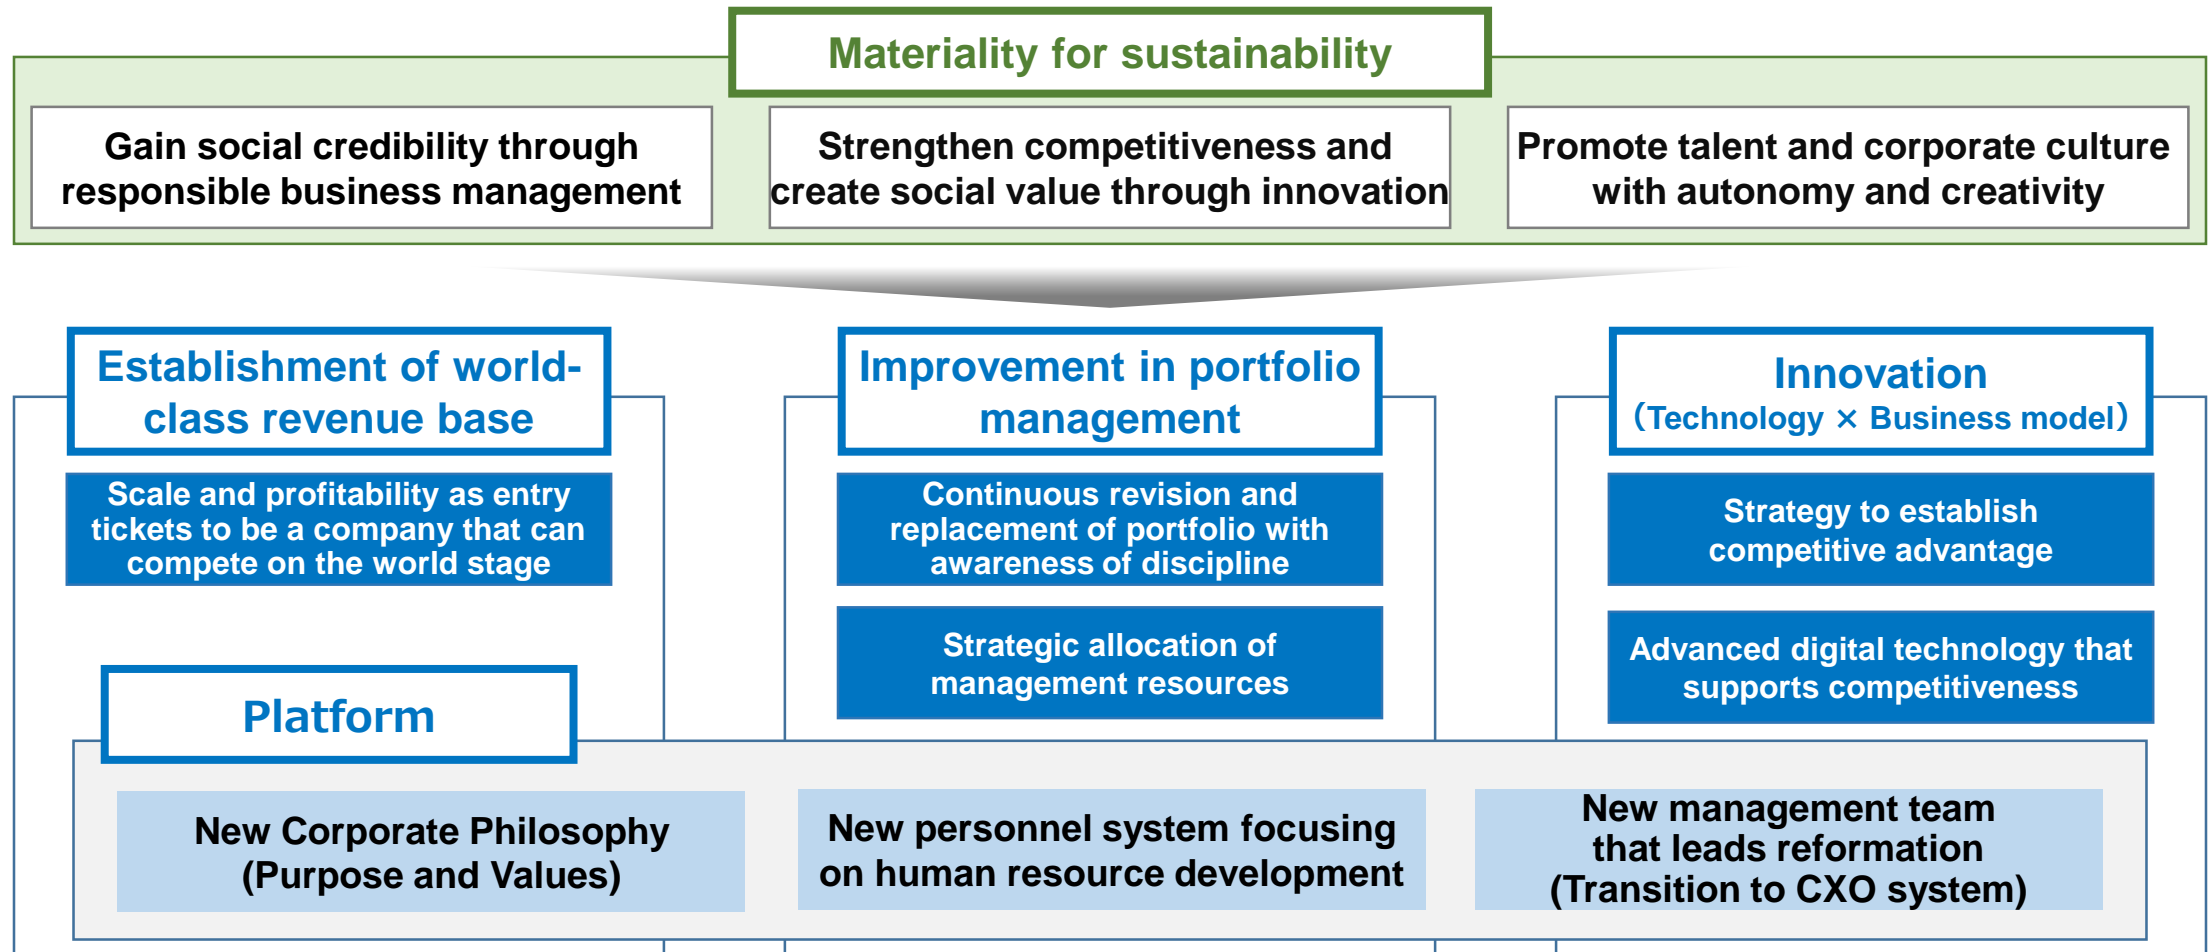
Materiality for sustainability

Gain social credibility through responsible business management

Strengthen competitiveness and create social value through innovation

Promote talent and corporate culture with autonomy and creativity

Establishment of world-class revenue base

Scale and profitability as entry tickets to be a company that can compete on the world stage

Improvement in portfolio management

Continuous revision and replacement of portfolio with awareness of discipline

Strategic allocation of management resources

Innovation
(Technology × Business model)

Strategy to establish competitive advantage

Advanced digital technology that supports competitiveness

Platform

New Corporate Philosophy (Purpose and Values)

New personnel system focusing on human resource development

New management team that leads reformation (Transition to CXO system)